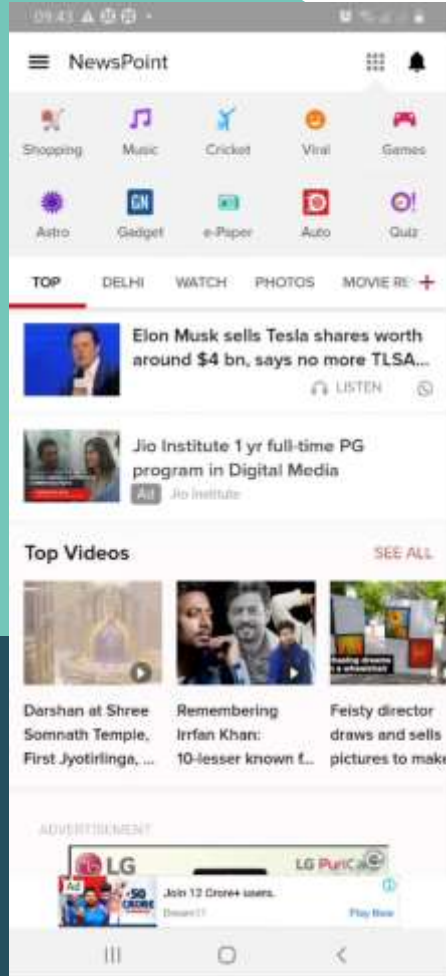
09:43

NewsPoint

Shopping
Music
Cricket
Viral
Games

Astro
Gadget
e-Paper
Auto
Quiz

TOP
DELHI
WATCH
PHOTOS
MOVIE R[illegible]
+

Elon Musk sells Tesla shares worth around $4 bn, says no more TLSA...

LISTEN

Jio Institute 1 yr full-time PG program in Digital Media

Ad Jio Institute

Top Videos

SEE ALL

Darshan at Shree Somnath Temple, First Jyotirlinga, ...

Remembering Irrfan Khan: 10-lesser known f...

Feisty director draws and sells pictures to make

ADVERTISEMENT

LG

LG PuriCa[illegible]

Ad

Join 12 Crore+ users.

Dream11

Play Now